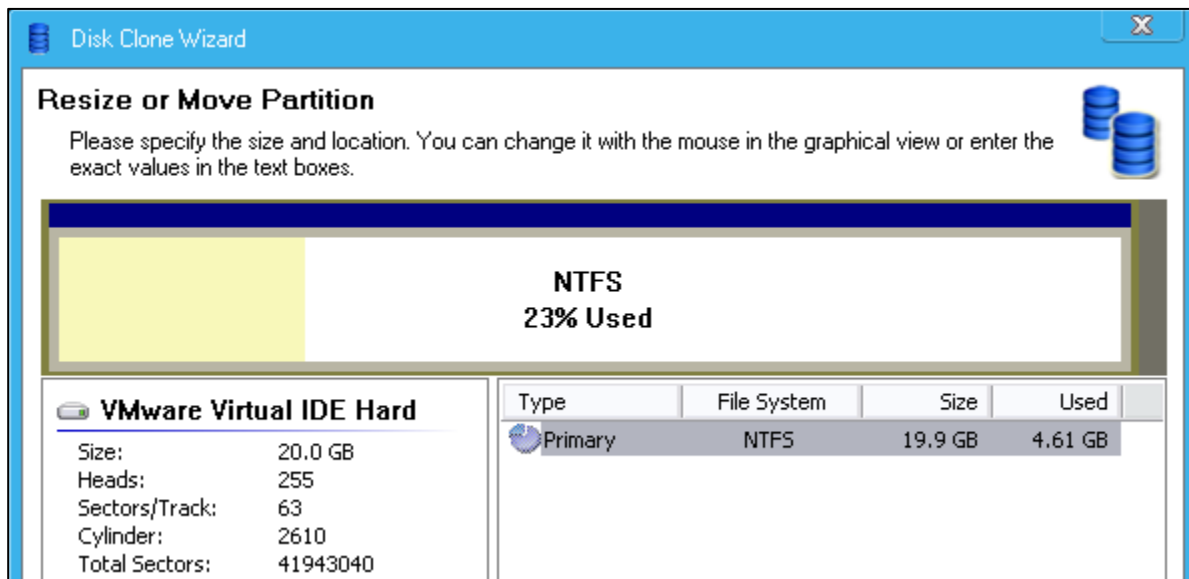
Disk Clone Wizard

X

Resize or Move Partition

Please specify the size and location. You can change it with the mouse in the graphical view or enter the exact values in the text boxes.

NTFS
23% Used

VMware Virtual IDE Hard

Size: 20.0 GB
Heads: 255
Sectors/Track: 63
Cylinder: 2610
Total Sectors: 41943040

| Type | File System | Size | Used |
|---|---|---|---|
| Primary | NTFS | 19.9 GB | 4.61 GB |